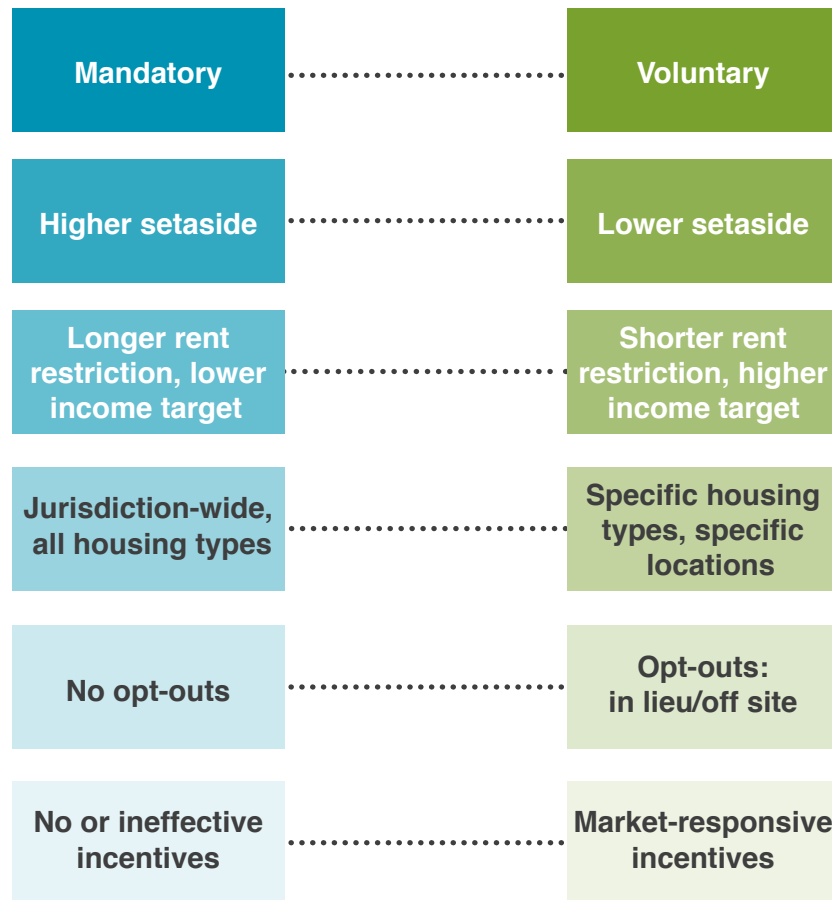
Mandatory

Voluntary

Higher setaside

Lower setaside

Longer rent restriction, lower income target

Shorter rent restriction, higher income target

Jurisdiction-wide, all housing types

Specific housing types, specific locations

No opt-outs

Opt-outs: in lieu/off site

No or ineffective incentives

Market-responsive incentives